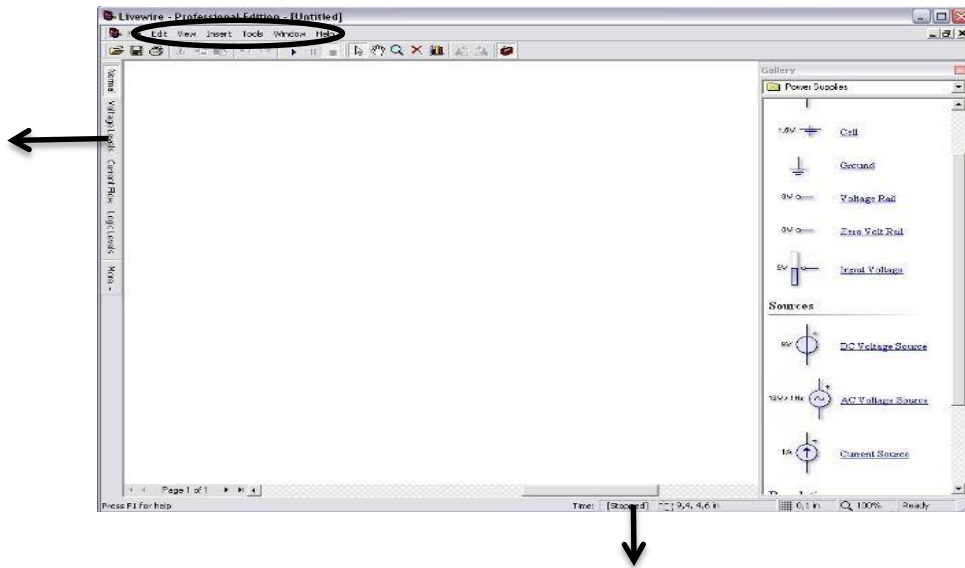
Livewire - Professional Edition - [Untitled]

Edit View Insert Tools Window Help

Normal Voltage Levels Current Flow Logic Levels More

Gallery

Power Supplies

1.5V Cell

Ground

0V Voltage Rail

0V Zero Volt Rail

5V Input Voltage

Sources

5V DC Voltage Source

12V / 1Hz AC Voltage Source

1A Current Source

Page 1 of 1

Press F1 for help

Time: [Stopped] 9.4, 4.6 in 0.1 in 100% Ready